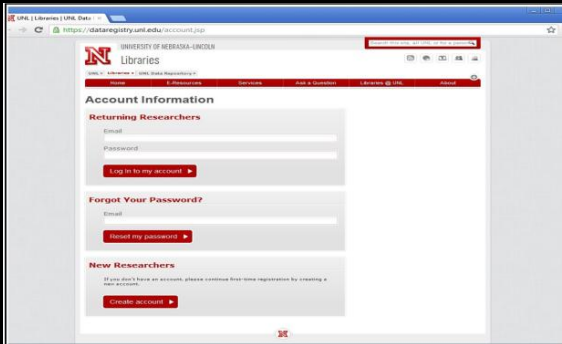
UNL | Libraries | UNL Data ×

https://dataregistry.unl.edu/account.jsp

UNIVERSITY OF NEBRASKA–LINCOLN
Libraries

Search this site, all UNL or for a person

UNL » Libraries » UNL Data Repository »

Home | E-Resources | Services | Ask a Question | Libraries @ UNL | About

Account Information

Returning Researchers

Email

Password

Log in to my account ▶

Forgot Your Password?

Email

Reset my password ▶

New Researchers

If you don't have an account, please continue first-time registration by creating a new account.

Create account ▶